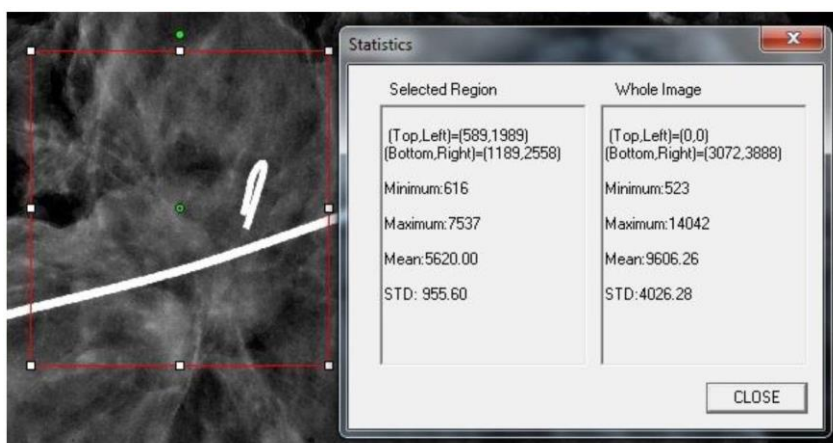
Statistics

Selected Region

(Top,Left)=(589,1989)
(Bottom,Right)=(1189,2558)

Minimum:616

Maximum:7537

Mean:5620.00

STD: 955.60

Whole Image

(Top,Left)=(0,0)
(Bottom,Right)=(3072,3888)

Minimum:523

Maximum:14042

Mean:9606.26

STD:4026.28

CLOSE